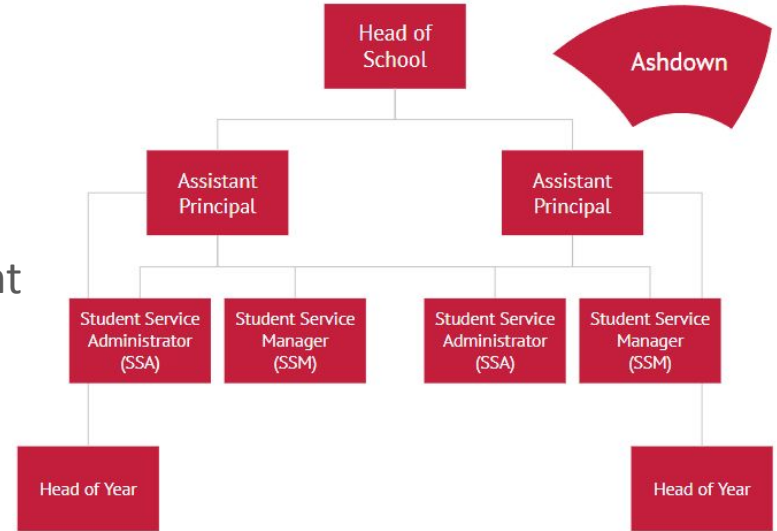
Head of School

Ashdown

Assistant Principal

Assistant Principal

nt

Student Service Administrator (SSA)

Student Service Manager (SSM)

Student Service Administrator (SSA)

Student Service Manager (SSM)

Head of Year

Head of Year